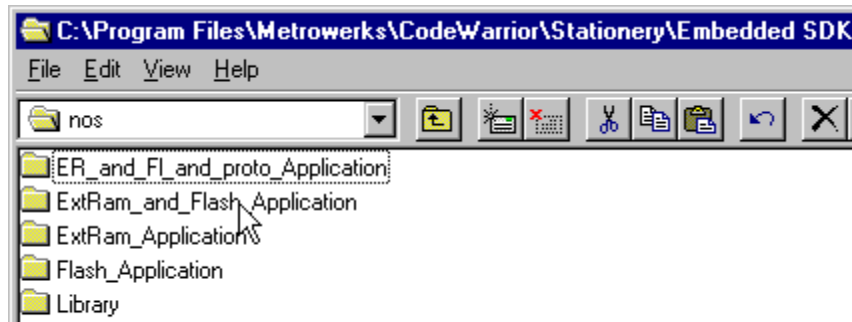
C:\Program Files\Metrowerks\CodeWarrior\Stationery\Embedded SDK

File Edit View Help

nos

ER_and_Fl_and_proto_Application

ExtRam_and_Flash_Application

ExtRam_Application

Flash_Application

Library